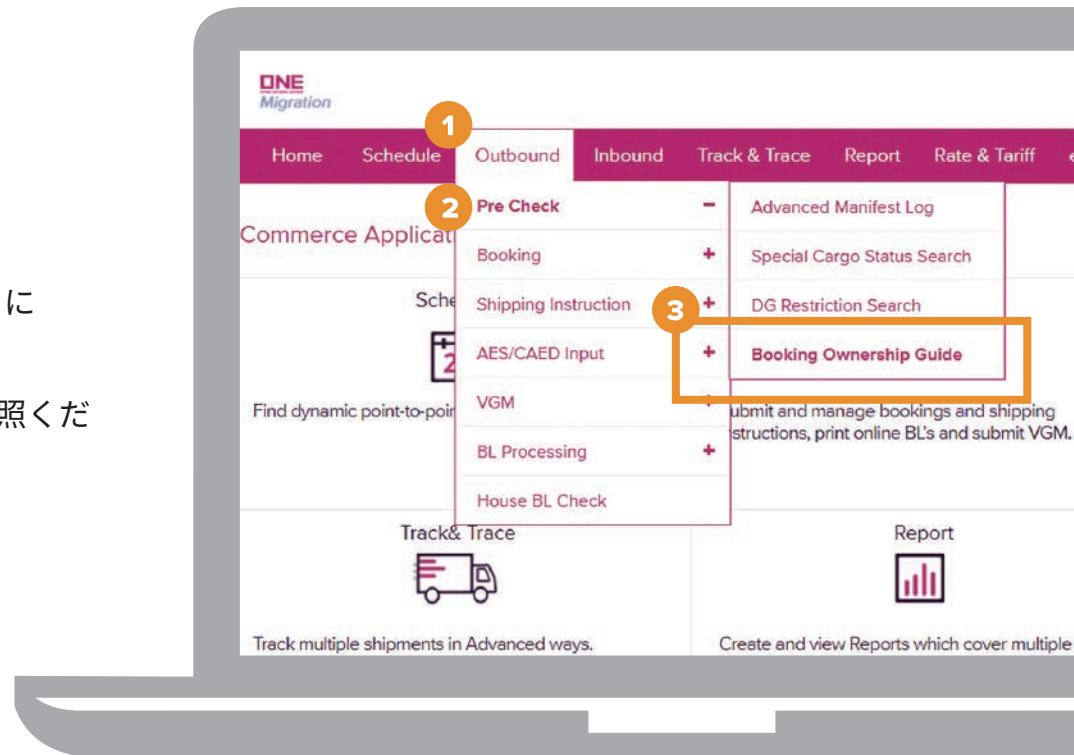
に

照くだ

ONE
Migration

Home Schedule Outbound Inbound Track & Trace Report Rate & Tariff e

1

2 Pre Check –

Commerce Applicat

Booking +

Sche

Shipping Instruction +

3

AES/CAED Input +

VGM +

BL Processing +

House BL Check

Advanced Manifest Log

Special Cargo Status Search

DG Restriction Search

Booking Ownership Guide

Find dynamic point-to-poir

ubmit and manage bookings and shipping structions, print online BL's and submit VGM.

Track& Trace

Track multiple shipments in Advanced ways.

Report

Create and view Reports which cover multiple